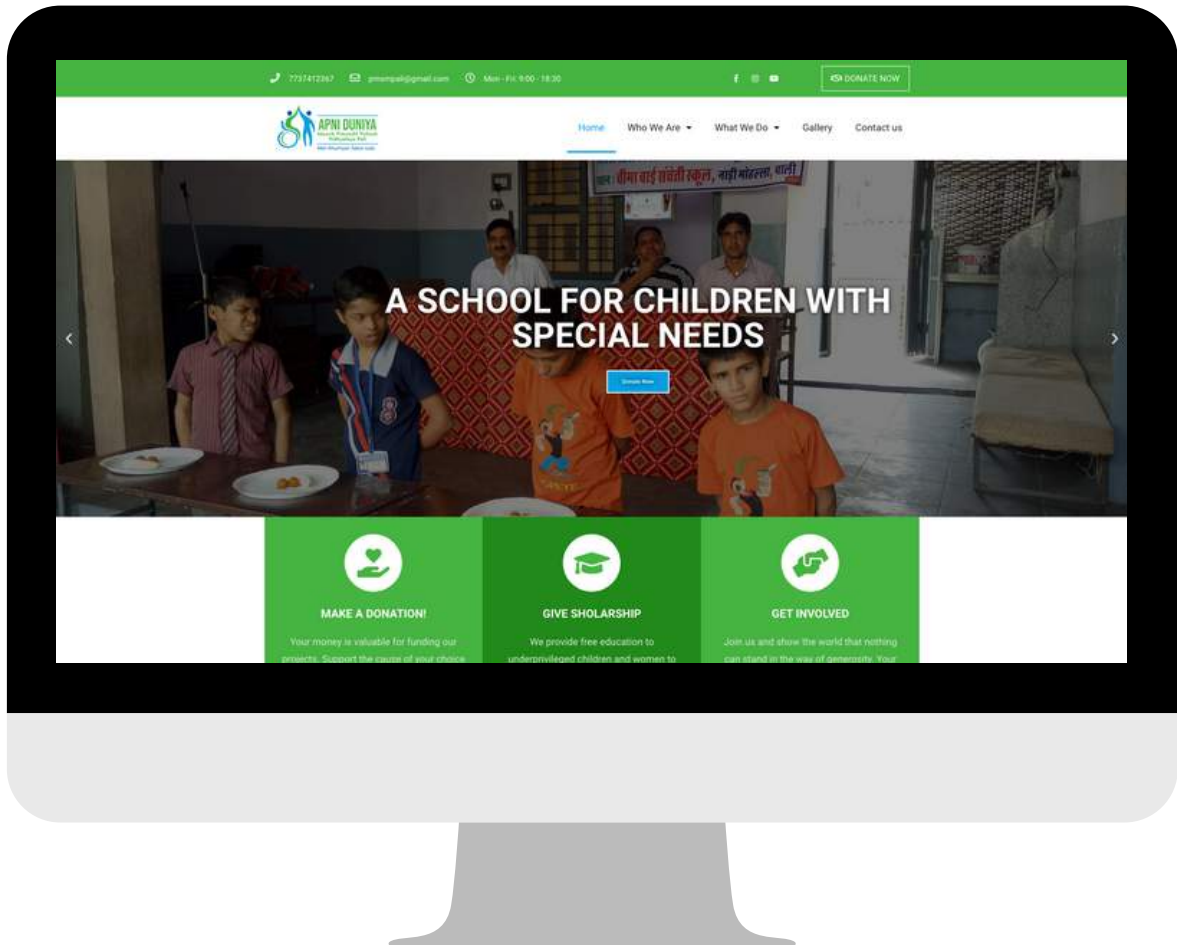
7737412367 pmompali@gmail.com Mon - Fri: 9:00 - 18:30

DONATE NOW

APNI DUNIYA
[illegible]

Home Who We Are What We Do Gallery Contact us

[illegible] बाई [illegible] स्कूल, नाडी मोहल्ला, पाली

A SCHOOL FOR CHILDREN WITH SPECIAL NEEDS

Donate Now

MAKE A DONATION!
Your money is valuable for funding our projects. Support the cause of your choice

GIVE SHOLARSHIP
We provide free education to underprivileged children and women to

GET INVOLVED
Join us and show the world that nothing can stand in the way of generosity. Your